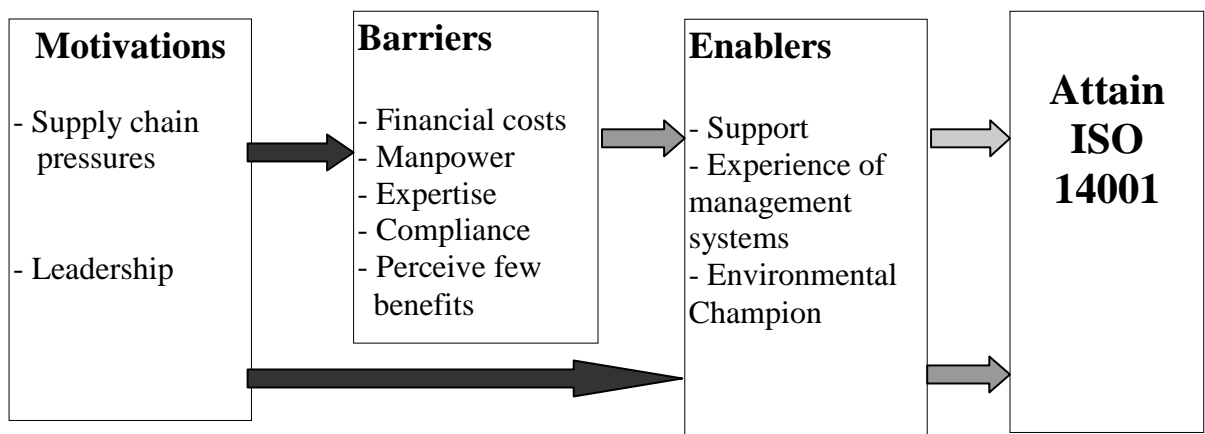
Motivations

- Supply chain pressures

- Leadership

Barriers

- Financial costs
- Manpower
- Expertise
- Compliance
- Perceive few benefits

Enablers

- Support
- Experience of management systems
- Environmental Champion

Attain ISO 14001